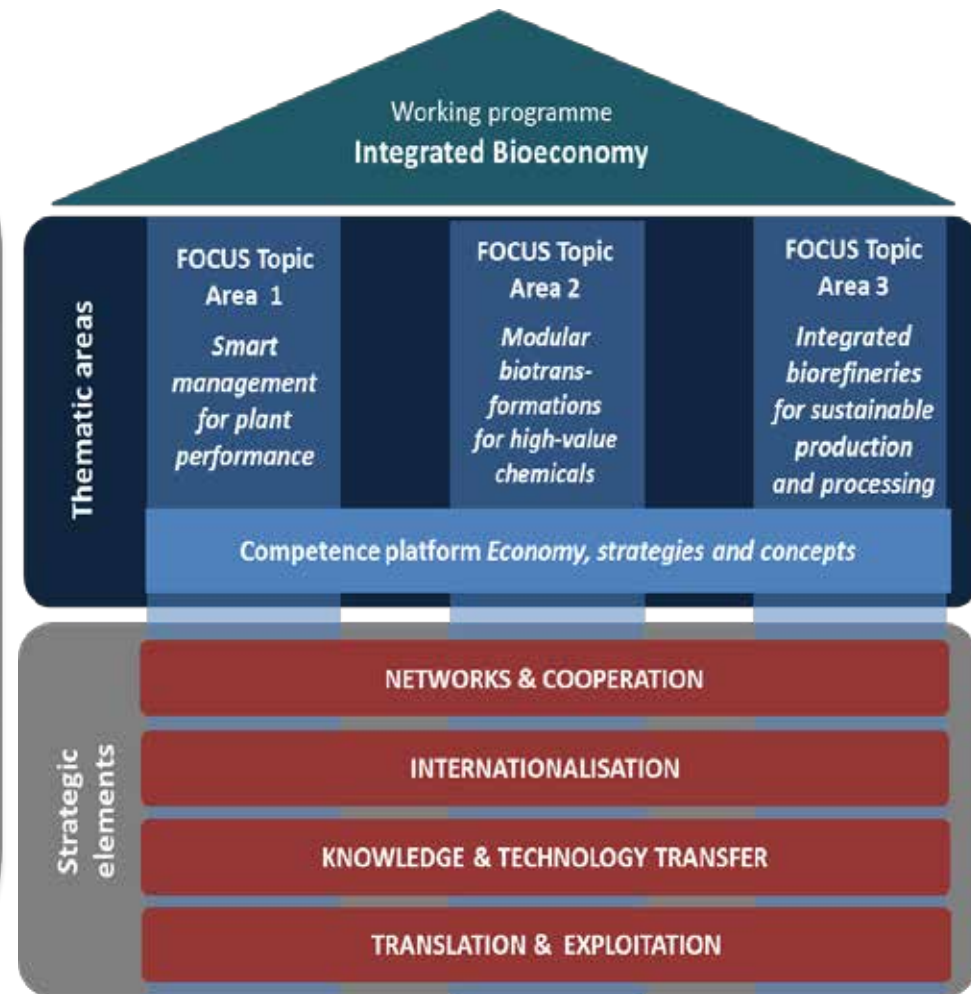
Working programme
Integrated Bioeconomy

Thematic areas

FOCUS Topic Area 1
Smart management for plant performance

FOCUS Topic Area 2
Modular biotransformations for high-value chemicals

FOCUS Topic Area 3
Integrated biorefineries for sustainable production and processing

Competence platform Economy, strategies and concepts

Strategic elements

NETWORKS & COOPERATION

INTERNATIONALISATION

KNOWLEDGE & TECHNOLOGY TRANSFER

TRANSLATION & EXPLOITATION